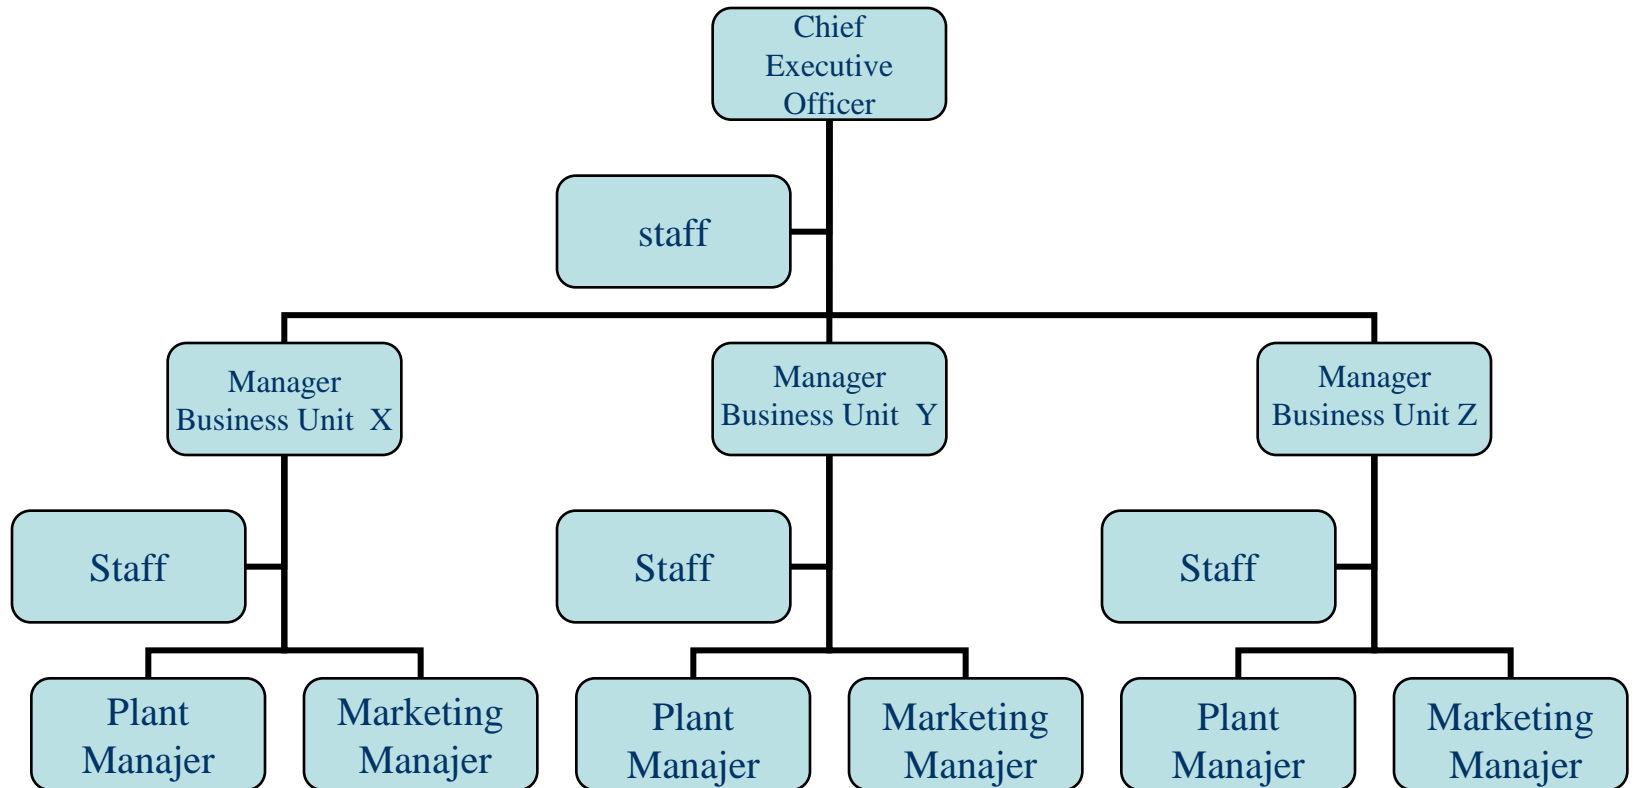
Chief Executive Officer

staff

Manager Business Unit X

Manager Business Unit Y

Manager Business Unit Z

Staff

Staff

Staff

Plant Manajer

Marketing Manajer

Plant Manajer

Marketing Manajer

Plant Manajer

Marketing Manajer